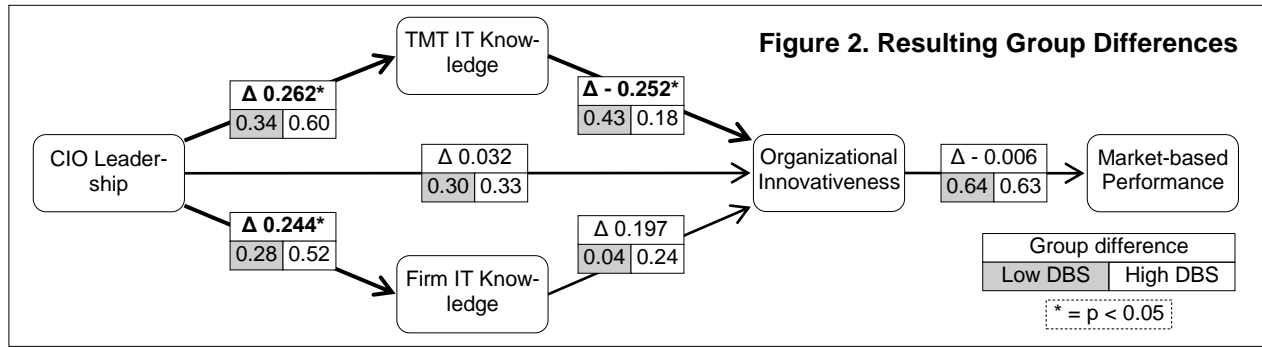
Figure 2. Resulting Group Differences

TMT IT Knowledge

Δ 0.262*
0.34 0.60

Δ - 0.252*
0.43 0.18

CIO Leadership

Δ 0.032
0.30 0.33

Organizational Innovativeness

Δ - 0.006
0.64 0.63

Market-based Performance

Δ 0.244*
0.28 0.52

Δ 0.197
0.04 0.24

Firm IT Knowledge

| Group difference | |
|---|---|
| Low DBS | High DBS |

* = p < 0.05